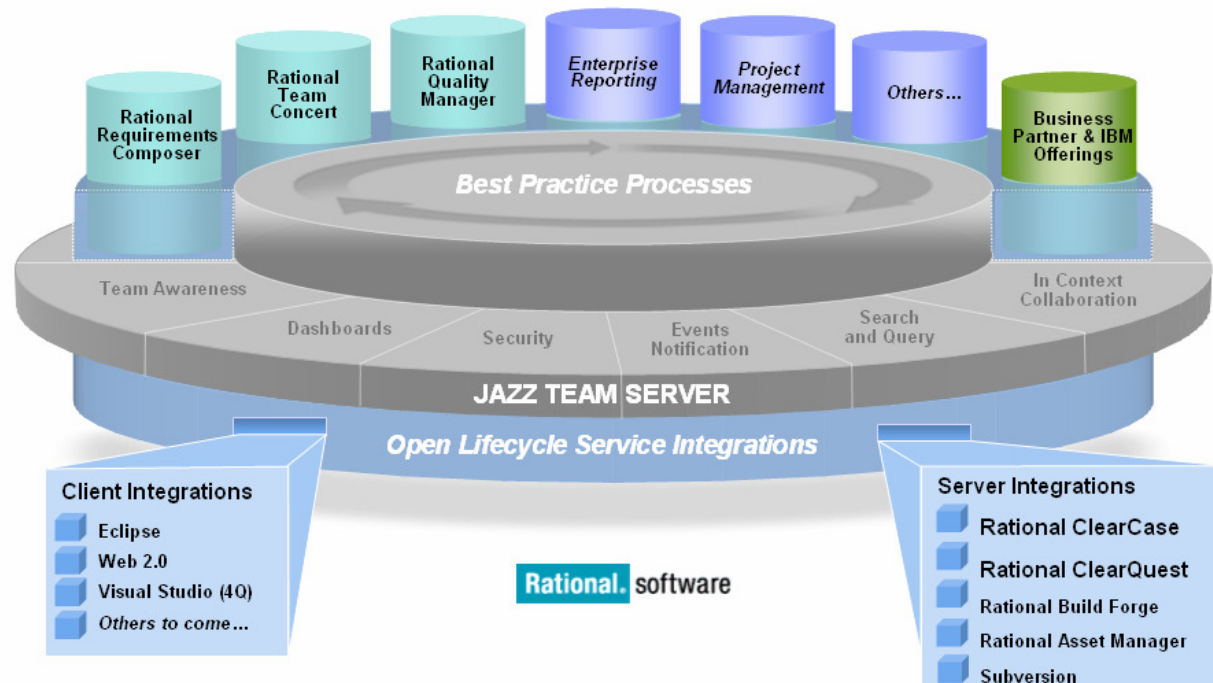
Rational Requirements Composer

Rational Team Concert

Rational Quality Manager

Enterprise Reporting

Project Management

Others...

Business Partner & IBM Offerings

Best Practice Processes

Team Awareness

In Context Collaboration

Dashboards

Security

Events Notification

Search and Query

JAZZ TEAM SERVER

Open Lifecycle Service Integrations

Client Integrations
Eclipse
Web 2.0
Visual Studio (4Q)
Others to come…

Rational. software

Server Integrations
Rational ClearCase
Rational ClearQuest
Rational Build Forge
Rational Asset Manager
Subversion